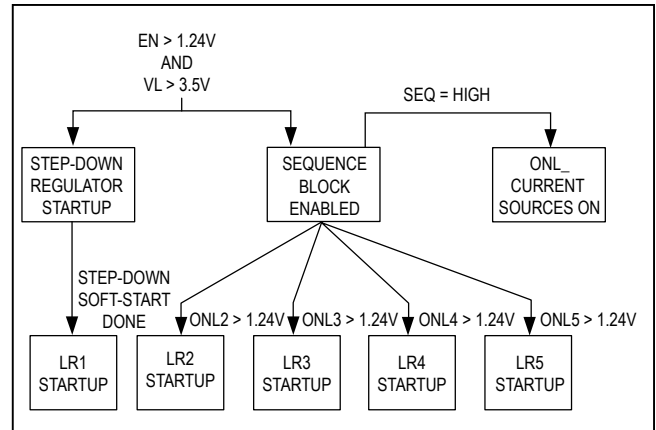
EN > 1.24V
AND
VL > 3.5V

SEQ = HIGH

STEP-DOWN REGULATOR STARTUP

SEQUENCE BLOCK ENABLED

ONL_ CURRENT SOURCES ON

STEP-DOWN SOFT-START DONE

ONL2 > 1.24V

ONL3 > 1.24V

ONL4 > 1.24V

ONL5 > 1.24V

LR1 STARTUP

LR2 STARTUP

LR3 STARTUP

LR4 STARTUP

LR5 STARTUP